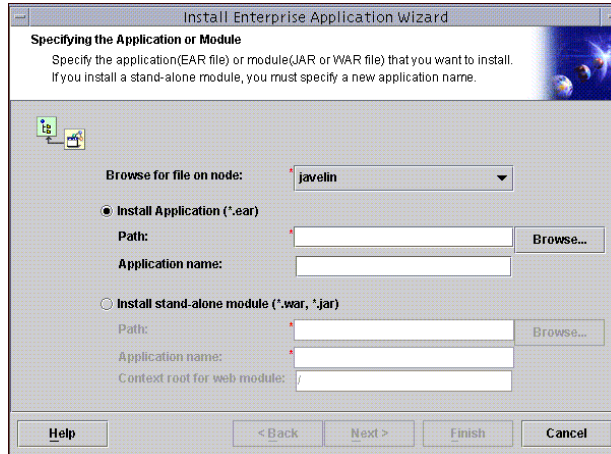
Install Enterprise Application Wizard

Specifying the Application or Module

Specify the application(EAR file) or module(JAR or WAR file) that you want to install. If you install a stand-alone module, you must specify a new application name.

Browse for file on node: * javelin

Install Application (*.ear)

Path: *

Browse...

Application name:

Install stand-alone module (*.war, *.jar)

Path: *

Browse...

Application name: *

Context root for web module: /

Help

< Back

Next >

Finish

Cancel